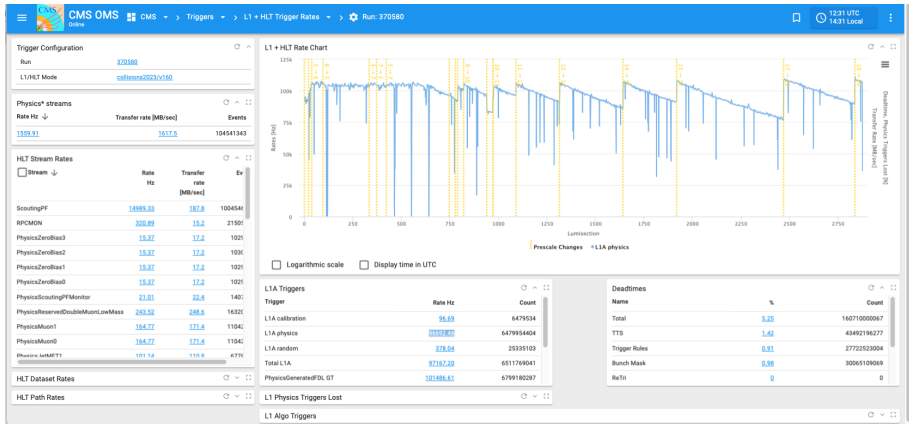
CMS OMS Online CMS ▾ Triggers ▾ > L1 + HLT Trigger Rates ▾ > Run: 370580

12:31 UTC
14:31 Local

Trigger Configuration

| Run | 370580 |
|---|---|
| L1/HLT Mode | collisions2023/v160 |

Physics* streams

| Rate Hz | Transfer rate [MB/sec] | Events |
|---|---|---|
| 1559.91 | 1617.5 | 104541343 |

HLT Stream Rates

| Stream | Rate Hz | Transfer rate [MB/sec] | Ev |
|---|---|---|---|
| ScoutingPF | 14989.33 | 187.8 | 100454 |
| RPCMON | 320.89 | 15.2 | 21505 |
| PhysicsZeroBias3 | 15.37 | 17.2 | 1029 |
| PhysicsZeroBias2 | 15.37 | 17.2 | 1030 |
| PhysicsZeroBias1 | 15.37 | 17.2 | 1029 |
| PhysicsZeroBias0 | 15.37 | 17.2 | 1029 |
| PhysicsScoutingPFMonitor | 21.01 | 22.4 | 1407 |
| PhysicsReservedDoubleMuonLowMass | 243.52 | 248.6 | 16320 |
| PhysicsMuon1 | 164.77 | 171.4 | 11042 |
| PhysicsMuon0 | 164.77 | 171.4 | 11042 |
| PhysicsJetMET1 | 101.14 | 110.8 | 6776 |

HLT Dataset Rates

HLT Path Rates

L1 + HLT Rate Chart

125k
100k
75k
50k
25k
0
Rates [Hz]
0 250 500 750 1000 1250 1500 1750 2000 2250 2500 2750
Lumisection
Deadtimes, Physics Triggers Lost [%]
Transfer Rate [MB/sec]
Prescale Changes L1A physics

Logarithmic scale
Display time in UTC

L1A Triggers

| Trigger | Rate Hz | Count |
|---|---|---|
| L1A calibration | 96.69 | 6479534 |
| L1A physics | 96692.46 | 6479954404 |
| L1A random | 378.04 | 25335103 |
| Total L1A | 97167.20 | 6511769041 |
| PhysicsGeneratedFDL GT | 101486.61 | 6799180287 |

Deadtimes

| Name | % | Count |
|---|---|---|
| Total | 5.25 | 160710000067 |
| TTS | 1.42 | 43492196277 |
| Trigger Rules | 0.91 | 27722523004 |
| Bunch Mask | 0.98 | 30065109069 |
| ReTri | 0 | 0 |

L1 Physics Triggers Lost

L1 Algo Triggers